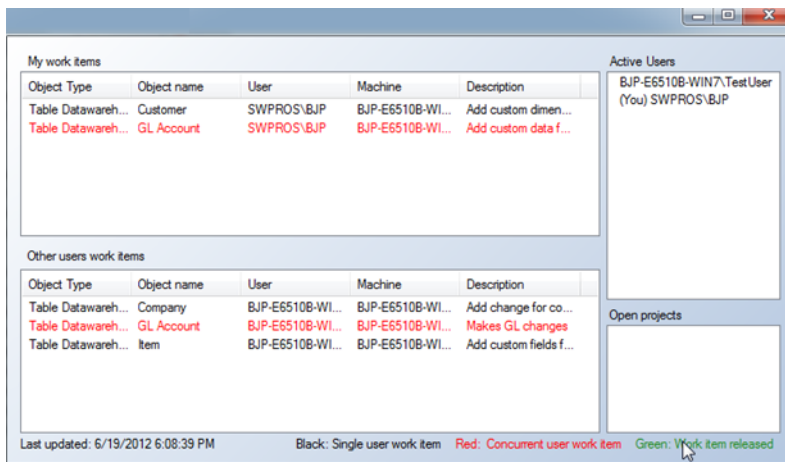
My work items

| Object Type | Object name | User | Machine | Description |
|---|---|---|---|---|
| Table Datawareh... | Customer | SWPROS\BJP | BJP-E6510B-WI... | Add custom dimen... |
| Table Datawareh... | GL Account | SWPROS\BJP | BJP-E6510B-WI... | Add custom data f... |

Other users work items

| Object Type | Object name | User | Machine | Description |
|---|---|---|---|---|
| Table Datawareh... | Company | BJP-E6510B-WI... | BJP-E6510B-WI... | Add change for co... |
| Table Datawareh... | GL Account | BJP-E6510B-WI... | BJP-E6510B-WI... | Makes GL changes |
| Table Datawareh... | Item | BJP-E6510B-WI... | BJP-E6510B-WI... | Add custom fields f... |

Active Users

BJP-E6510B-WIN7\TestUser (You) SWPROS\BJP

Open projects

Last updated: 6/19/2012 6:08:39 PM    Black: Single user work item    Red: Concurrent user work item    Green: Work item released